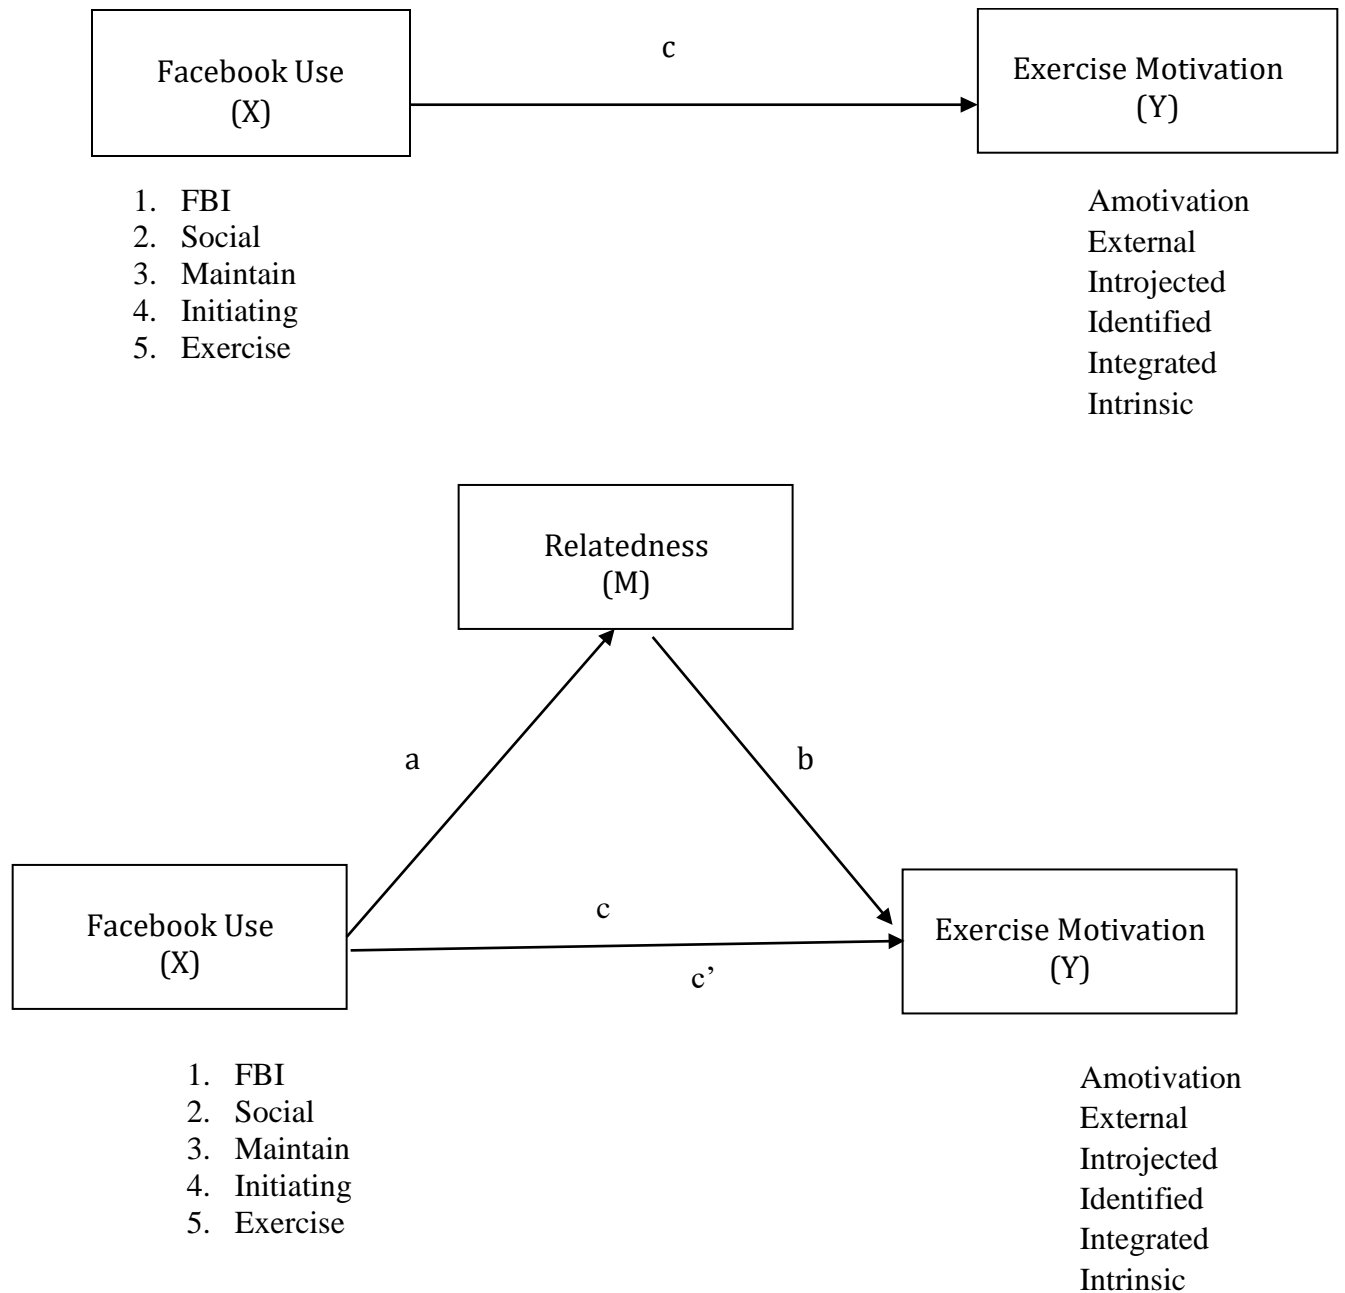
Facebook Use
(X)

c

Exercise Motivation
(Y)

1. FBI
2. Social
3. Maintain
4. Initiating
5. Exercise

Amotivation
External
Introjected
Identified
Integrated
Intrinsic

Relatedness
(M)

a

b

Facebook Use
(X)

c

c’

Exercise Motivation
(Y)

1. FBI
2. Social
3. Maintain
4. Initiating
5. Exercise

Amotivation
External
Introjected
Identified
Integrated
Intrinsic